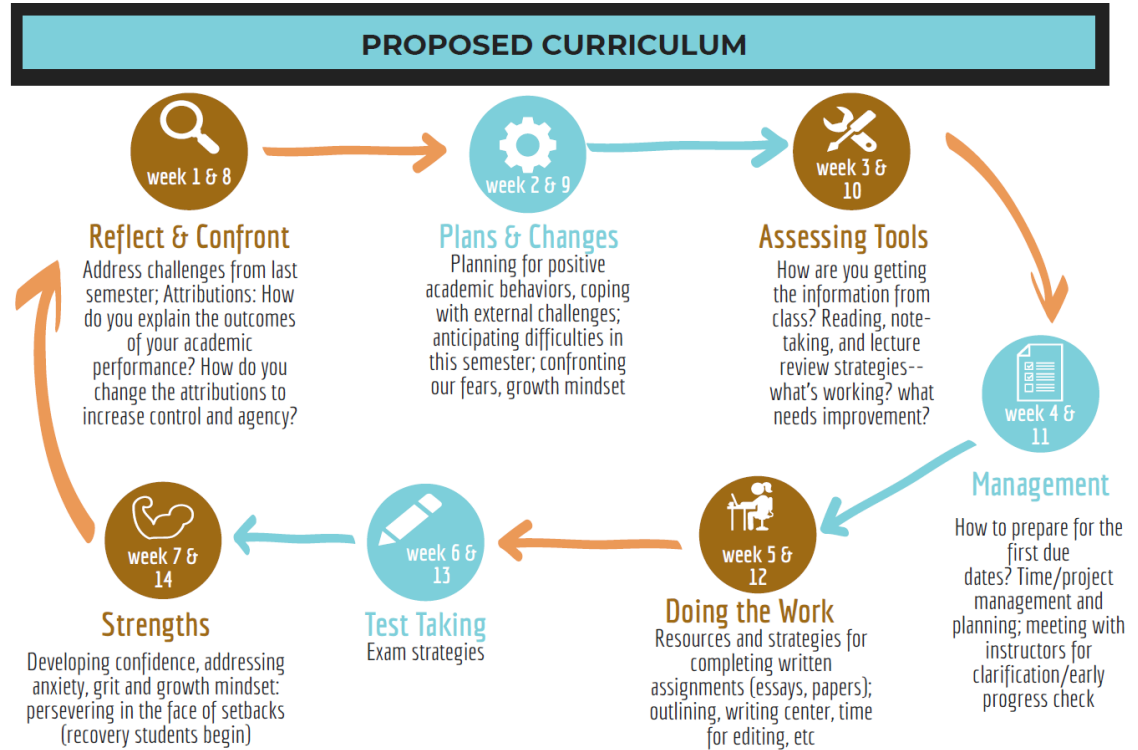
PROPOSED CURRICULUM

week 1 & 8

Reflect & Confront

Address challenges from last semester; Attributions: How do you explain the outcomes of your academic performance? How do you change the attributions to increase control and agency?

week 2 & 9

Plans & Changes

Planning for positive academic behaviors, coping with external challenges; anticipating difficulties in this semester; confronting our fears, growth mindset

week 3 & 10

Assessing Tools

How are you getting the information from class? Reading, note-taking, and lecture review strategies--what's working? what needs improvement?

week 4 & 11

Management

How to prepare for the first due dates? Time/project management and planning; meeting with instructors for clarification/early progress check

week 5 & 12

Doing the Work

Resources and strategies for completing written assignments (essays, papers); outlining, writing center, time for editing, etc

week 6 & 13

Test Taking

Exam strategies

week 7 & 14

Strengths

Developing confidence, addressing anxiety, grit and growth mindset: persevering in the face of setbacks (recovery students begin)